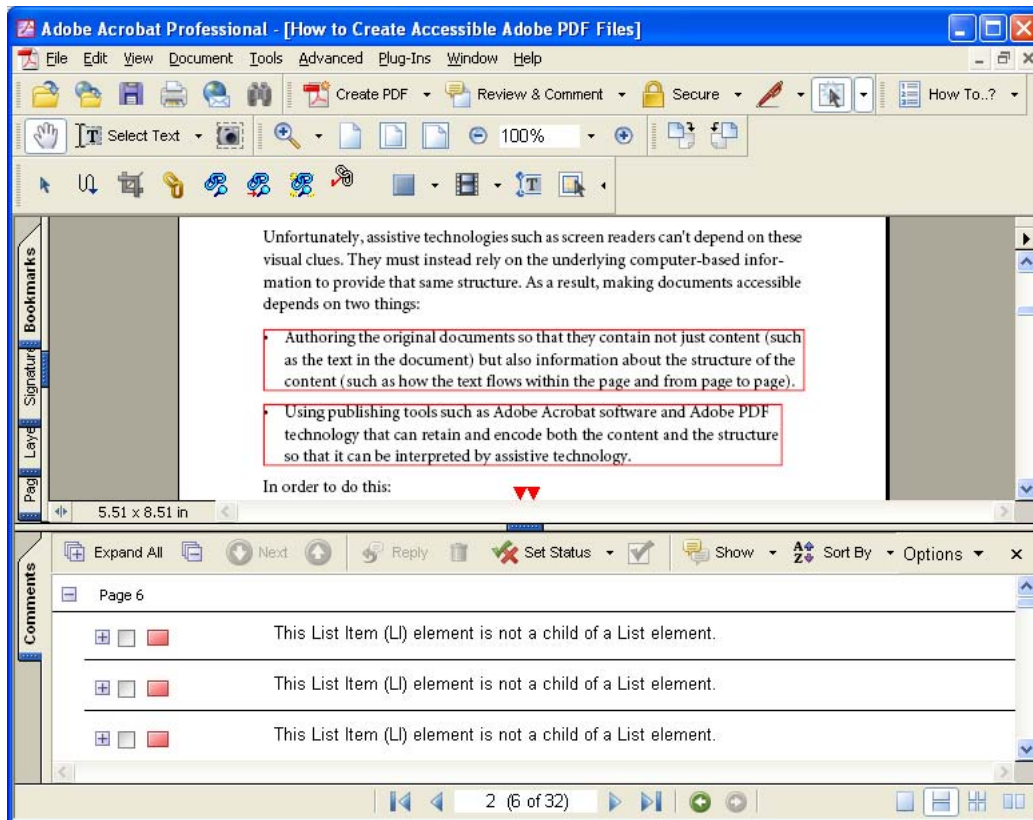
Adobe Acrobat Professional - [How to Create Accessible Adobe PDF Files]

File Edit View Document Tools Advanced Plug-Ins Window Help

Create PDF Review & Comment Secure How To..?

Select Text 100%

Bookmarks Signatures Layers Pages

Unfortunately, assistive technologies such as screen readers can't depend on these visual clues. They must instead rely on the underlying computer-based information to provide that same structure. As a result, making documents accessible depends on two things:

• Authoring the original documents so that they contain not just content (such as the text in the document) but also information about the structure of the content (such as how the text flows within the page and from page to page).

• Using publishing tools such as Adobe Acrobat software and Adobe PDF technology that can retain and encode both the content and the structure so that it can be interpreted by assistive technology.

In order to do this:

5.51 x 8.51 in

Expand All Next Reply Set Status Show Sort By Options

Comments

Page 6

This List Item (LI) element is not a child of a List element.

This List Item (LI) element is not a child of a List element.

This List Item (LI) element is not a child of a List element.

2 (6 of 32)